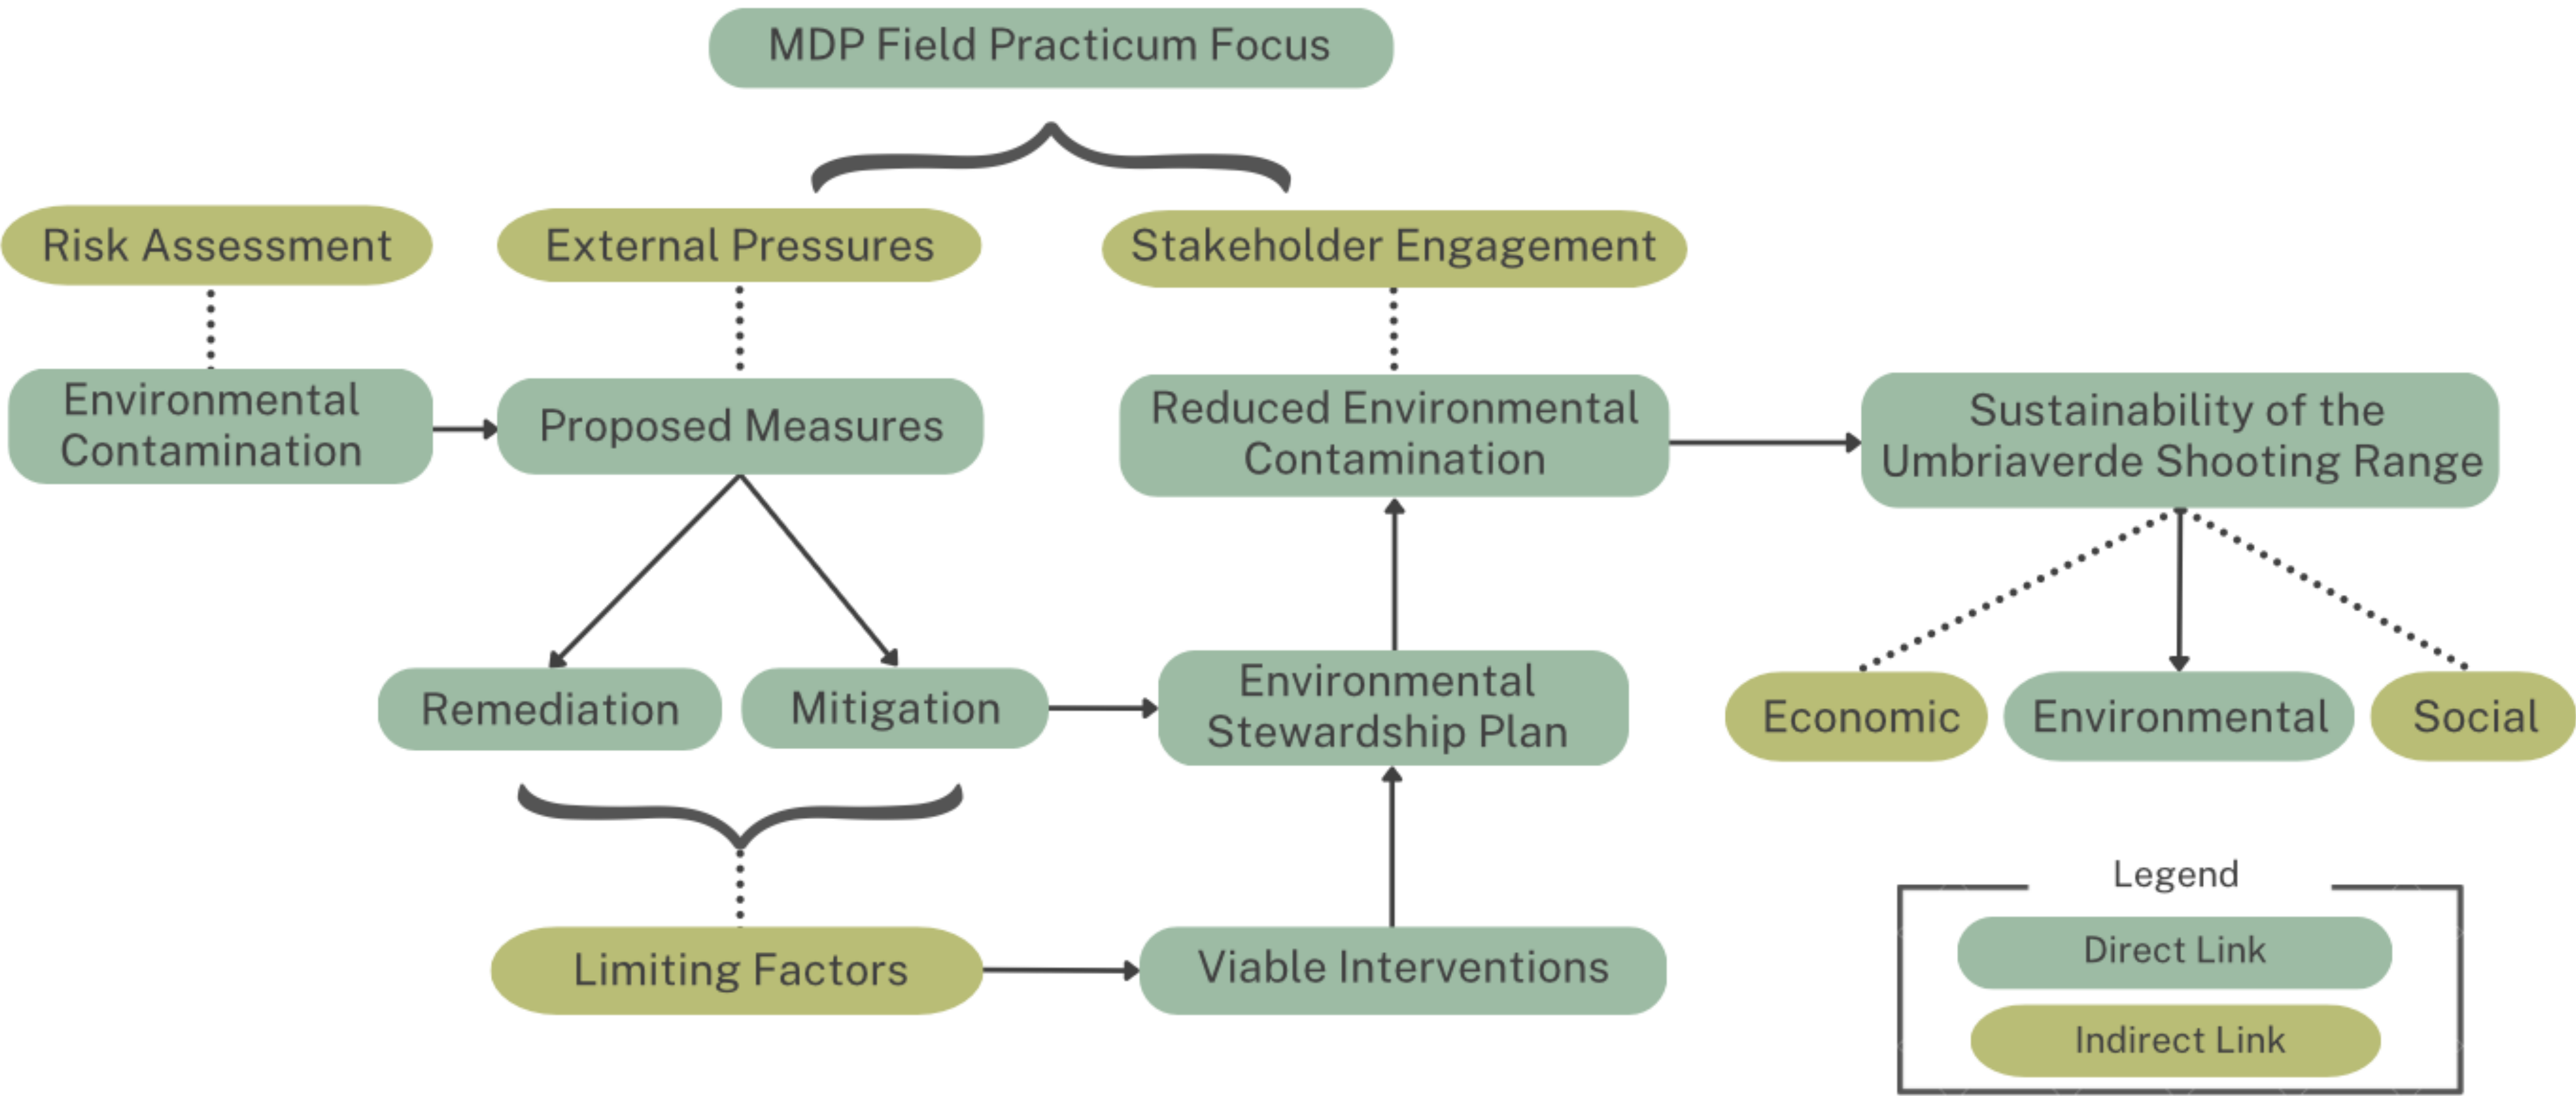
MDP Field Practicum Focus

Risk Assessment

External Pressures

Stakeholder Engagement

Environmental Contamination

Proposed Measures

Reduced Environmental Contamination

Sustainability of the Umbriaverde Shooting Range

Remediation

Mitigation

Environmental Stewardship Plan

Economic

Environmental

Social

Limiting Factors

Viable Interventions

Legend

Direct Link

Indirect Link